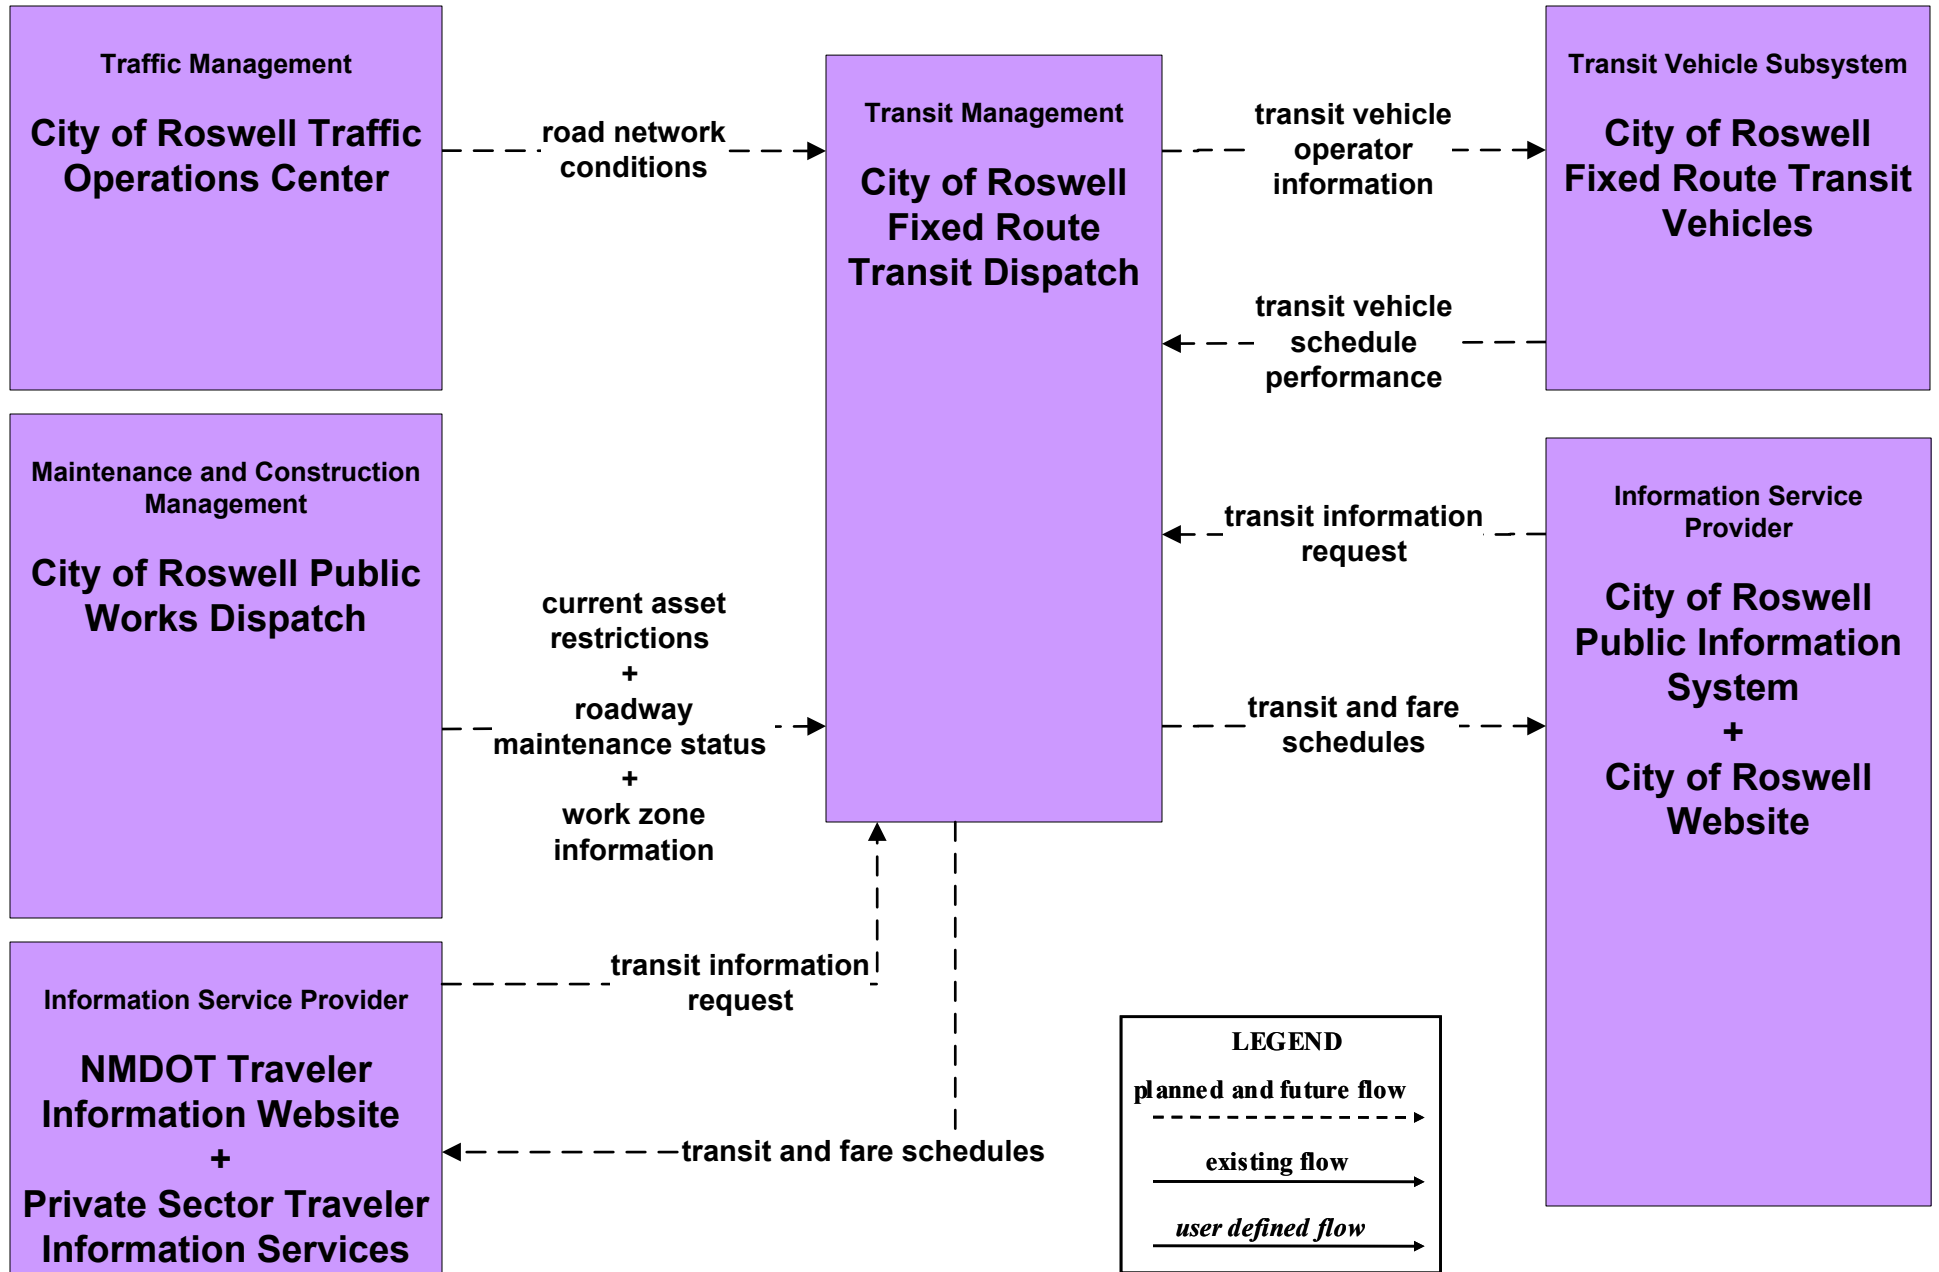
Traffic Management

City of Roswell Traffic Operations Center

road network conditions

Transit Management

City of Roswell Fixed Route Transit Dispatch

transit vehicle operator information

Transit Vehicle Subsystem

City of Roswell Fixed Route Transit Vehicles

transit vehicle schedule performance

Maintenance and Construction Management

City of Roswell Public Works Dispatch

transit information request

Information Service Provider

City of Roswell Public Information System
+
City of Roswell Website

current asset restrictions
+
roadway maintenance status
+
work zone information

transit and fare schedules

transit information request

Information Service Provider

NMDOT Traveler Information Website
+
Private Sector Traveler Information Services

transit and fare schedules

LEGEND
planned and future flow
existing flow
user defined flow